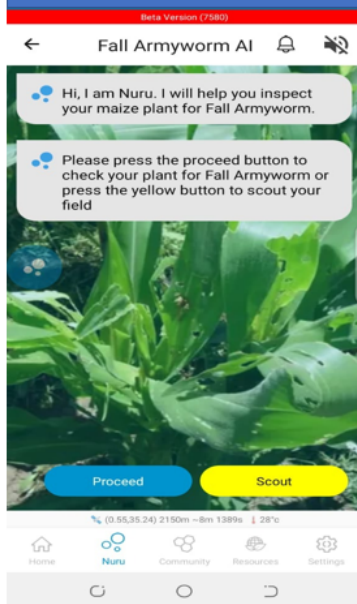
Beta Version (7580)

Fall Armyworm AI

Hi, I am Nuru. I will help you inspect your maize plant for Fall Armyworm.

Please press the proceed button to check your plant for Fall Armyworm or press the yellow button to scout your field

Proceed

Scout

(0.55,35.24) 2150m ~8m 1389s 28°c

Home
Nuru
Community
Resources
Settings